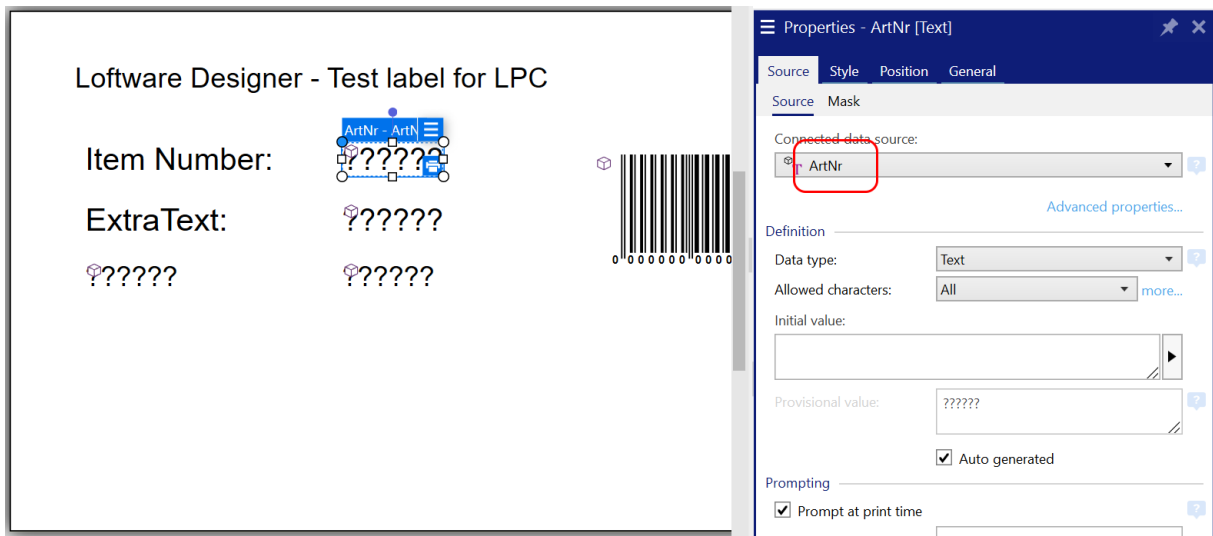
Loftware Designer - Test label for LPC

Item Number: ??????

ExtraText: ??????

?????? ??????

ArtNr - ArtN

0 000000 0000

Properties - ArtNr [Text]

Source Style Position General

Source Mask

Connected data source:

ArtNr

Advanced properties...

Definition

Data type: Text

Allowed characters: All more...

Initial value:

Provisional value: ??????

Auto generated

Prompting

Prompt at print time